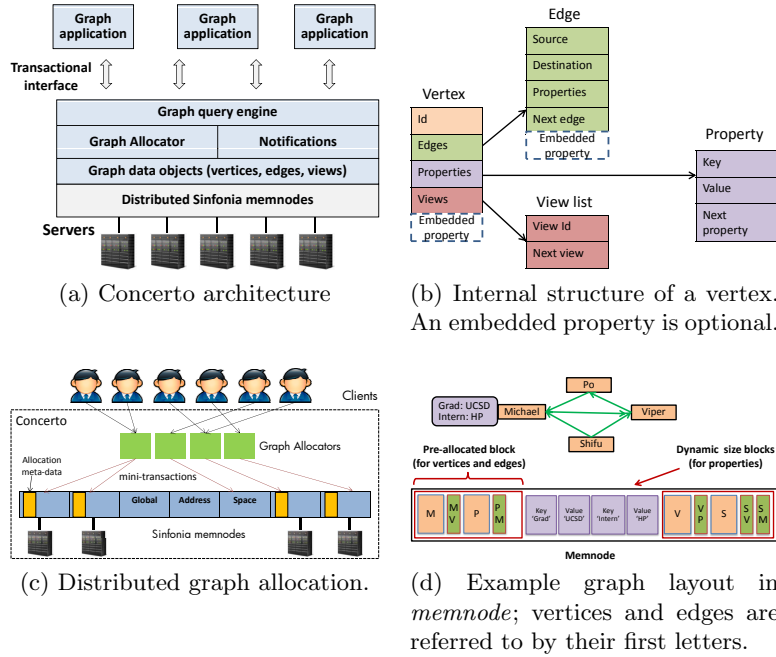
Graph application

Graph application

Graph application

Transactional interface

Graph query engine

Graph Allocator

Notifications

Graph data objects (vertices, edges, views)

Distributed Sinfonia memnodes

Servers

(a) Concerto architecture

Edge

Source

Destination

Properties

Next edge

Embedded property

Vertex

Id

Edges

Properties

Views

Embedded property

View list

View Id

Next view

Property

Key

Value

Next property

(b) Internal structure of a vertex. An embedded property is optional.

Clients

Concerto

Graph Allocators

Allocation meta-data

mini-transactions

Global

Address

Space

Sinfonia memnodes

(c) Distributed graph allocation.

Grad: UCSD
Intern: HP

Michael

Po

Viper

Shifu

Pre-allocated block (for vertices and edges)

Dynamic size blocks (for properties)

M

M V

P

P M

Key 'Grad'

Value 'UCSD'

Key 'Intern'

Value 'HP'

V

V P

S

S V

S M

Memnode

(d) Example graph layout in *memnode*; vertices and edges are referred to by their first letters.